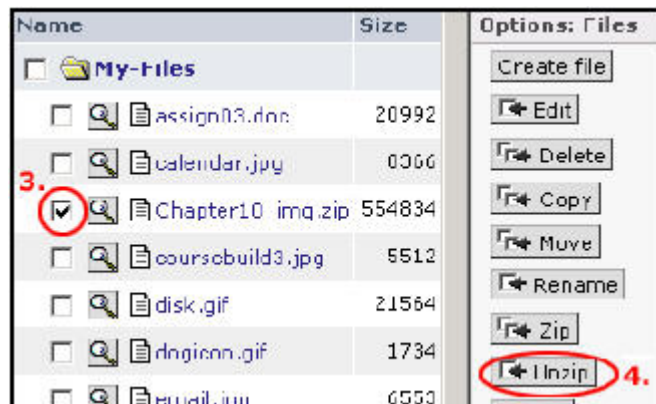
| Name | Size |
|---|---|
| My-Files | |
| assign03.doc | 20992 |
| calendar.jpg | 0066 |
| Chapter10_img.zip | 554834 |
| coursebuild3.jpg | 5512 |
| disk.gif | 21564 |
| dogicon.gif | 1734 |
| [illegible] | 6553 |

3.

Options: Files

Create file

Edit

Delete

Copy

Move

Rename

Zip

Unzip

4.